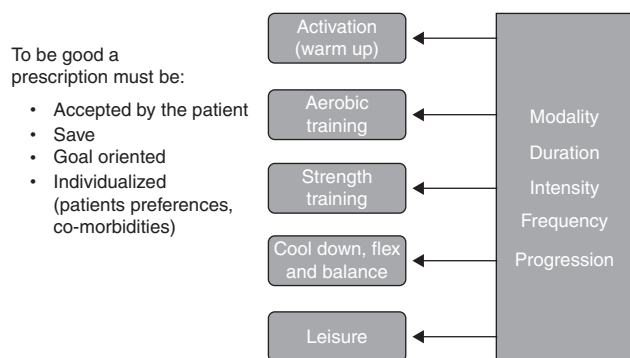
To be good a prescription must be:

- Accepted by the patient
- Save
- Goal oriented
- Individualized (patients preferences, co-morbidities)

Activation (warm up)

Aerobic training

Strength training

Cool down, flex and balance

Leisure

Modality
Duration
Intensity
Frequency
Progression